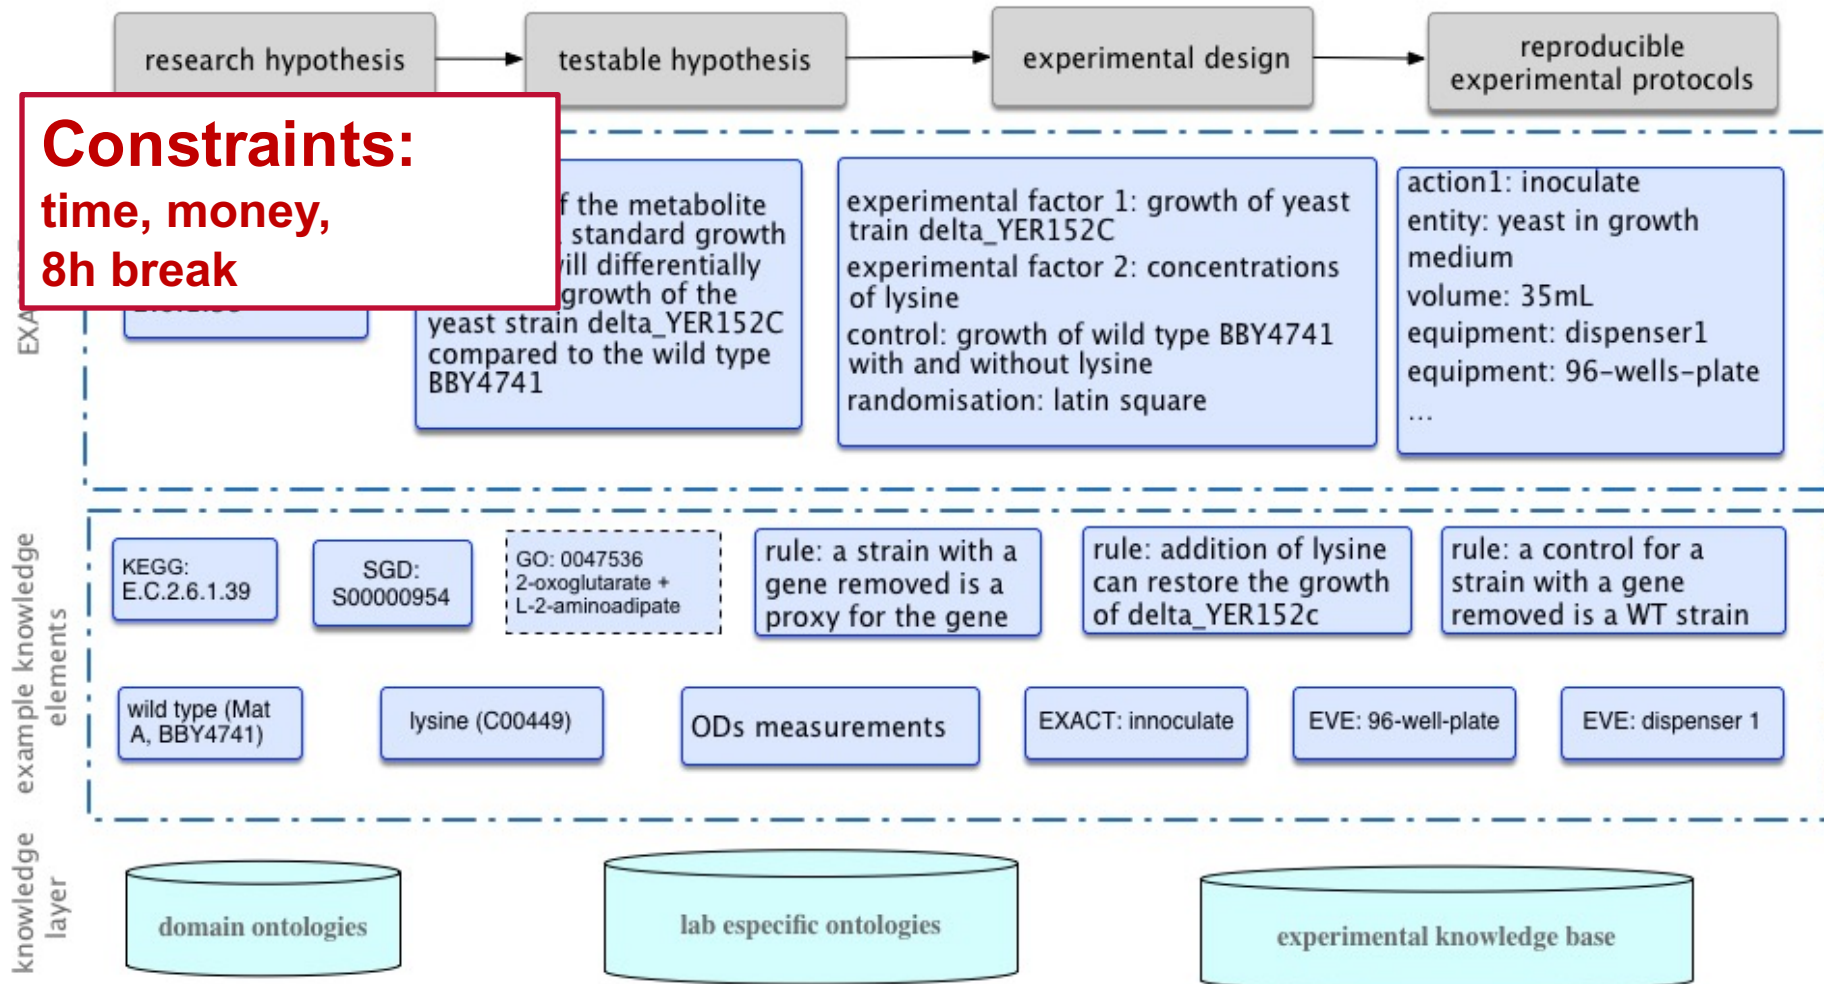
research hypothesis

testable hypothesis

experimental design

reproducible experimental protocols

Constraints:
time, money,
8h break

EXA

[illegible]f the metabolite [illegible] standard growth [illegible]ill differentially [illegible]growth of the yeast strain delta_YER152C compared to the wild type BBY4741

experimental factor 1: growth of yeast train delta_YER152C
experimental factor 2: concentrations of lysine
control: growth of wild type BBY4741 with and without lysine
randomisation: latin square

action1: inoculate
entity: yeast in growth medium
volume: 35mL
equipment: dispenser1
equipment: 96-wells-plate
...

example knowledge elements

KEGG: E.C.2.6.1.39

SGD: S00000954

GO: 0047536 2-oxoglutarate + L-2-aminoadipate

rule: a strain with a gene removed is a proxy for the gene

rule: addition of lysine can restore the growth of delta_YER152c

rule: a control for a strain with a gene removed is a WT strain

wild type (Mat A, BBY4741)

lysine (C00449)

ODs measurements

EXACT: innoculate

EVE: 96-well-plate

EVE: dispenser 1

knowledge layer

domain ontologies

lab especific ontologies

experimental knowledge base